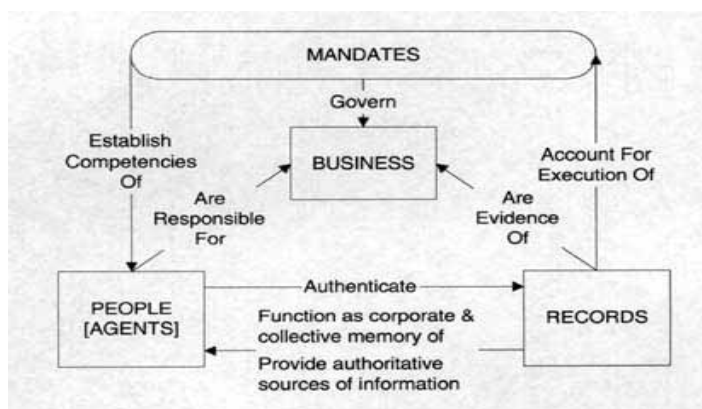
MANDATES

Govern

Establish Competencies Of

BUSINESS

Account For Execution Of

Are Responsible For

Are Evidence Of

Authenticate

PEOPLE [AGENTS]

Function as corporate & collective memory of

Provide authoritative sources of information

RECORDS